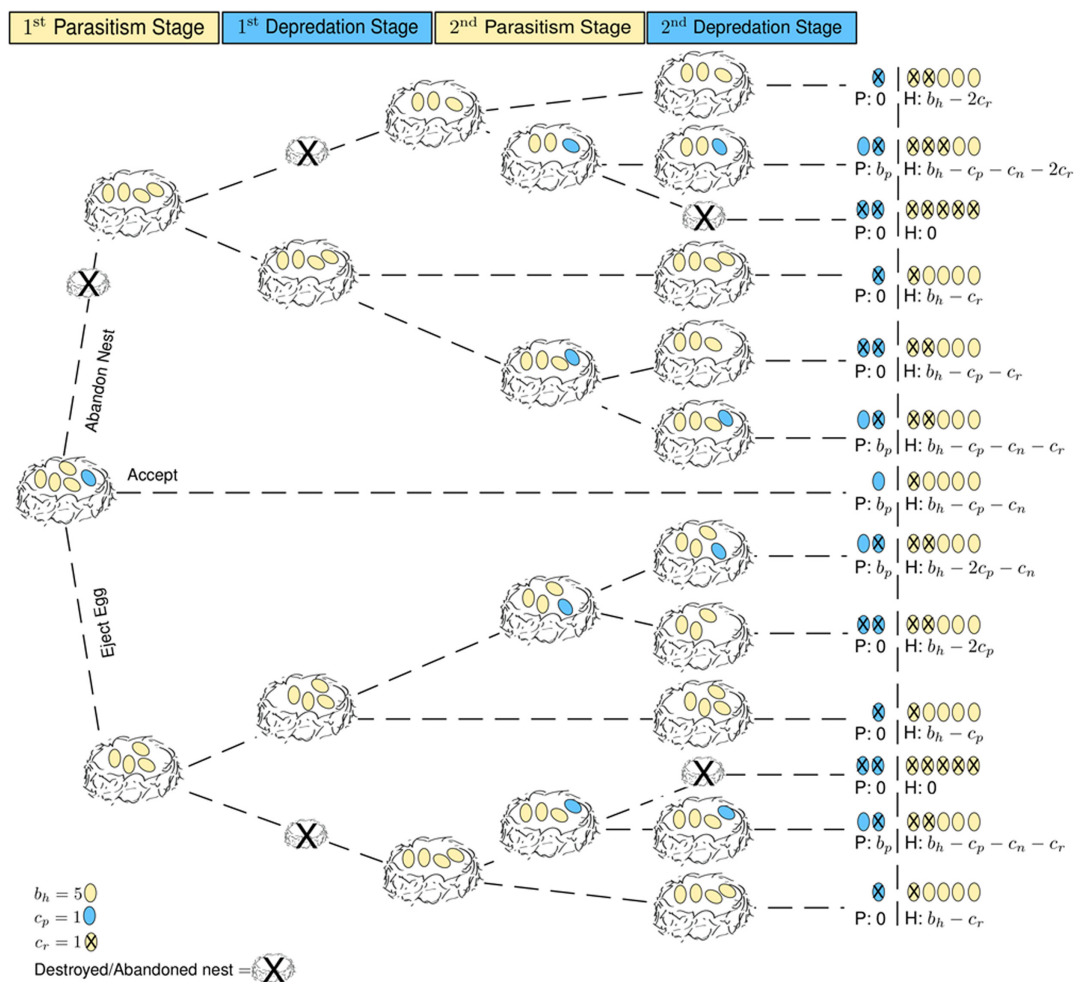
$1^{\text{st}}$ Parasitism Stage | $1^{\text{st}}$ Depredation Stage | $2^{\text{nd}}$ Parasitism Stage | $2^{\text{nd}}$ Depredation Stage

Abandon Nest

Accept

Eject Egg

P: 0 | H: $b_h - 2c_r$

P: $b_p$ | H: $b_h - c_p - c_n - 2c_r$

P: 0 | H: 0

P: 0 | H: $b_h - c_r$

P: 0 | H: $b_h - c_p - c_r$

P: $b_p$ | H: $b_h - c_p - c_n - c_r$

P: $b_p$ | H: $b_h - c_p - c_n$

P: $b_p$ | H: $b_h - 2c_p - c_n$

P: 0 | H: $b_h - 2c_p$

P: 0 | H: $b_h - c_p$

P: 0 | H: 0

P: $b_p$ | H: $b_h - c_p - c_n - c_r$

P: 0 | H: $b_h - c_r$

$b_h = 5$

$c_p = 1$

$c_r = 1$

Destroyed/Abandoned nest =